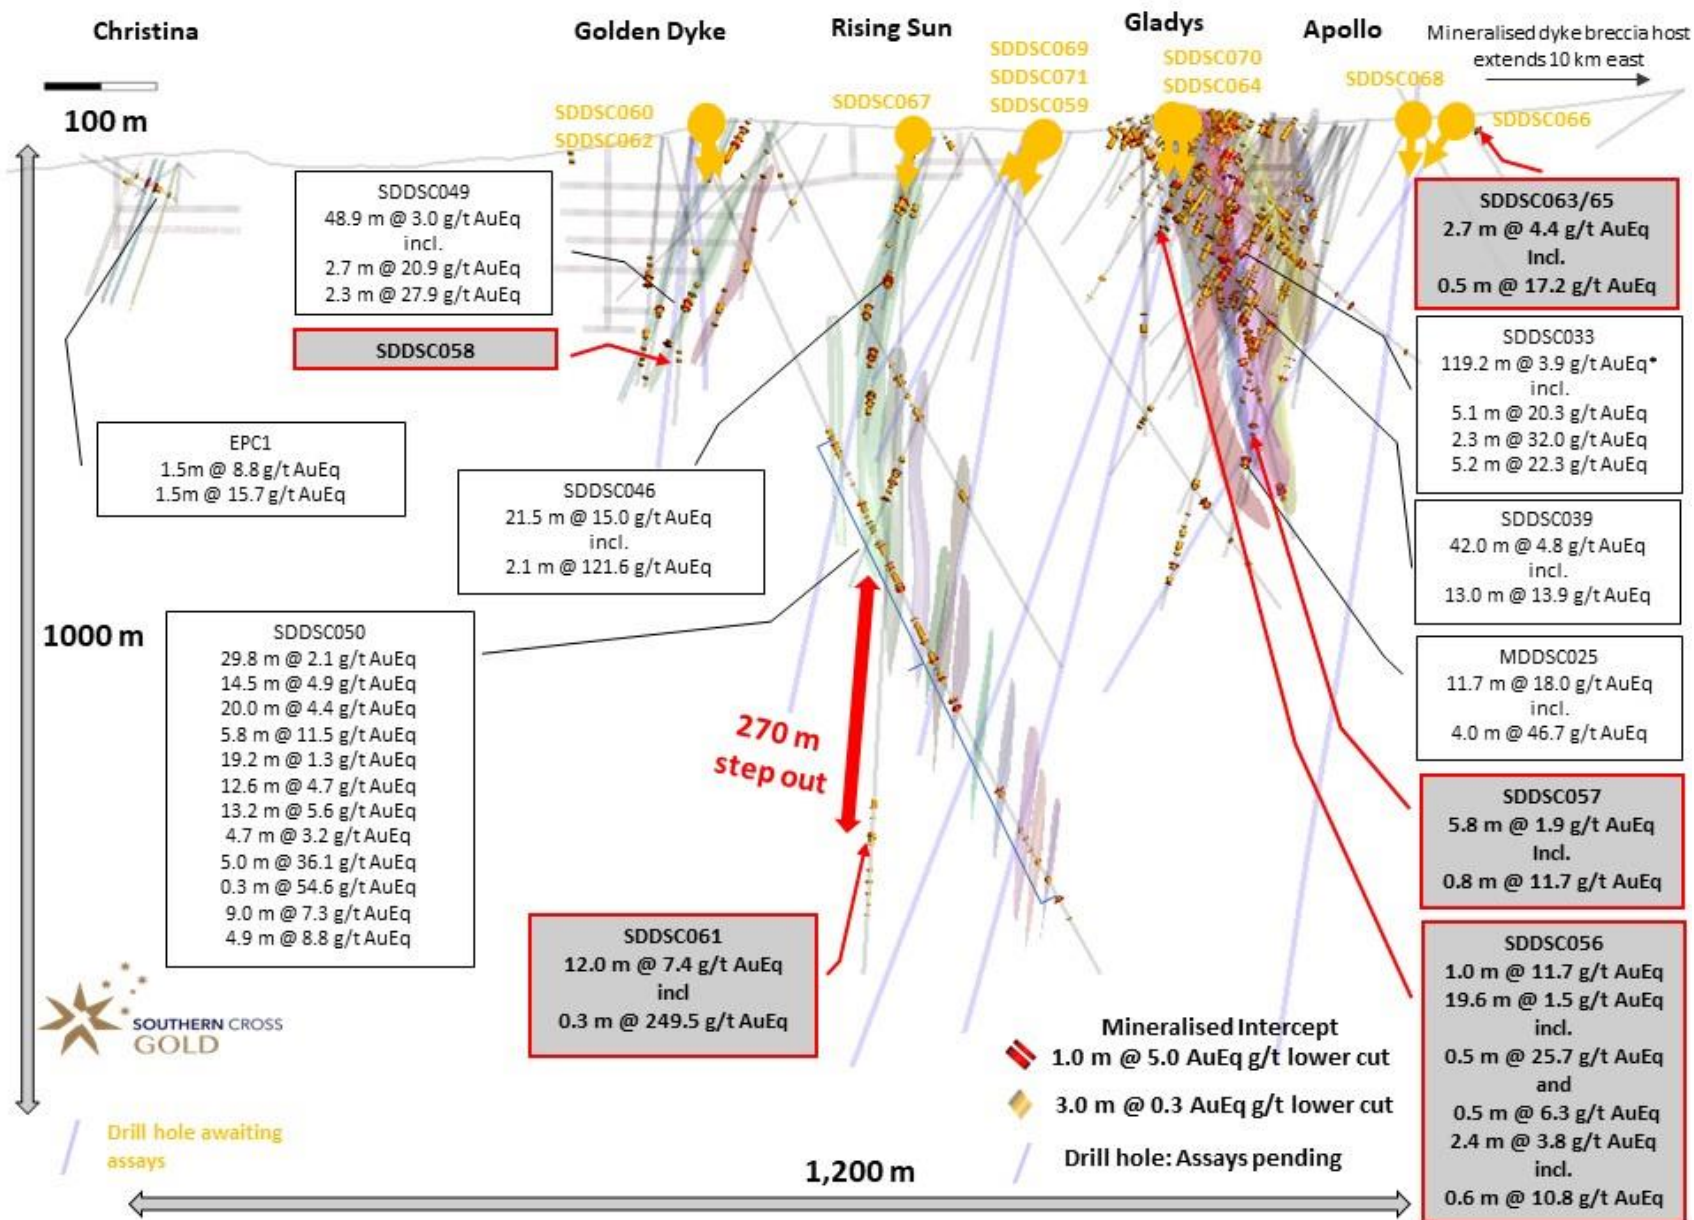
Christina

Golden Dyke

Rising Sun

Gladys

Apollo

Mineralised dyke breccia host extends 10 km east

100 m

SDDSC060
SDDSC062

SDDSC067

SDDSC069
SDDSC071
SDDSC059

SDDSC070
SDDSC064

SDDSC068

SDDSC066

SDDSC049
48.9 m @ 3.0 g/t AuEq
incl.
2.7 m @ 20.9 g/t AuEq
2.3 m @ 27.9 g/t AuEq

SDDSC058

SDDSC063/65
2.7 m @ 4.4 g/t AuEq
Incl.
0.5 m @ 17.2 g/t AuEq

SDDSC033
119.2 m @ 3.9 g/t AuEq*
incl.
5.1 m @ 20.3 g/t AuEq
2.3 m @ 32.0 g/t AuEq
5.2 m @ 22.3 g/t AuEq

EPC1
1.5m @ 8.8 g/t AuEq
1.5m @ 15.7 g/t AuEq

SDDSC046
21.5 m @ 15.0 g/t AuEq
incl.
2.1 m @ 121.6 g/t AuEq

SDDSC039
42.0 m @ 4.8 g/t AuEq
incl.
13.0 m @ 13.9 g/t AuEq

1000 m

SDDSC050
29.8 m @ 2.1 g/t AuEq
14.5 m @ 4.9 g/t AuEq
20.0 m @ 4.4 g/t AuEq
5.8 m @ 11.5 g/t AuEq
19.2 m @ 1.3 g/t AuEq
12.6 m @ 4.7 g/t AuEq
13.2 m @ 5.6 g/t AuEq
4.7 m @ 3.2 g/t AuEq
5.0 m @ 36.1 g/t AuEq
0.3 m @ 54.6 g/t AuEq
9.0 m @ 7.3 g/t AuEq
4.9 m @ 8.8 g/t AuEq

MDDSC025
11.7 m @ 18.0 g/t AuEq
incl.
4.0 m @ 46.7 g/t AuEq

270 m
step out

SDDSC057
5.8 m @ 1.9 g/t AuEq
Incl.
0.8 m @ 11.7 g/t AuEq

SDDSC061
12.0 m @ 7.4 g/t AuEq
incl
0.3 m @ 249.5 g/t AuEq

SDDSC056
1.0 m @ 11.7 g/t AuEq
19.6 m @ 1.5 g/t AuEq
incl.
0.5 m @ 25.7 g/t AuEq
and
0.5 m @ 6.3 g/t AuEq
2.4 m @ 3.8 g/t AuEq
incl.
0.6 m @ 10.8 g/t AuEq

SOUTHERN CROSS
GOLD

Mineralised Intercept
1.0 m @ 5.0 AuEq g/t lower cut
3.0 m @ 0.3 AuEq g/t lower cut
Drill hole: Assays pending

Drill hole awaiting assays

1,200 m